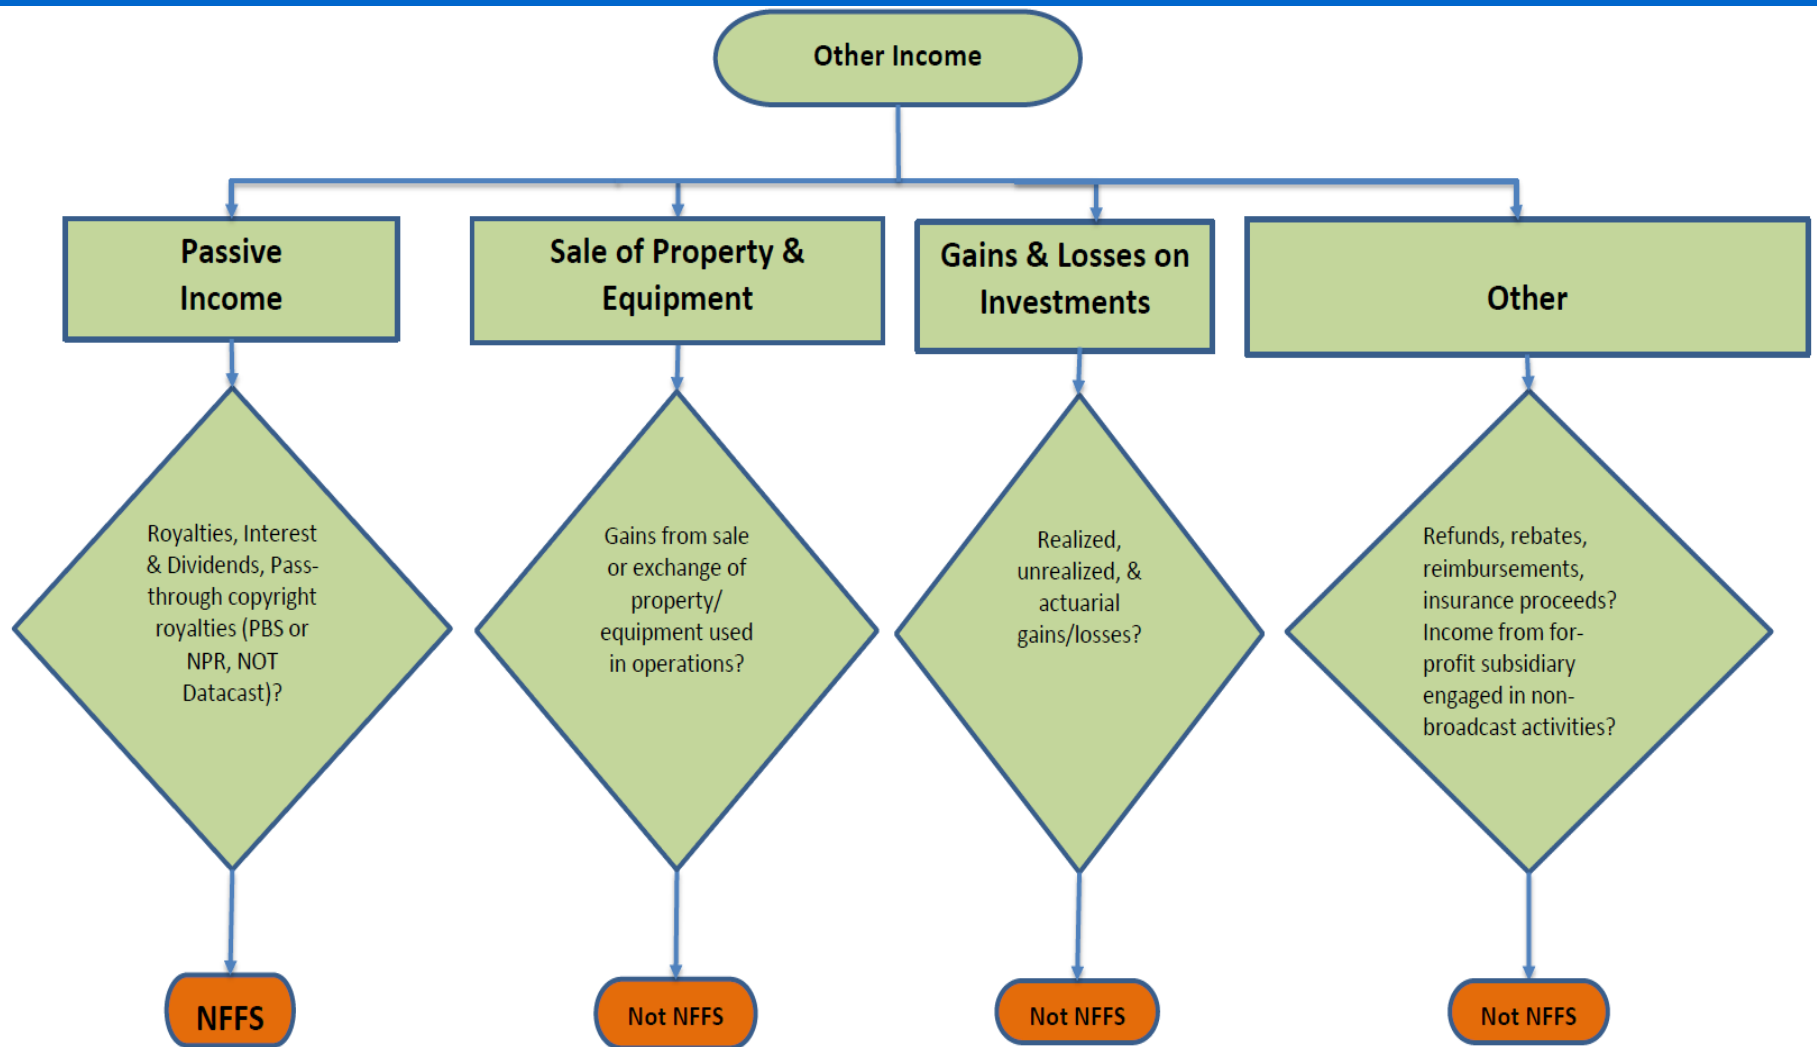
Other Income

Passive Income

Royalties, Interest & Dividends, Pass-through copyright royalties (PBS or NPR, NOT Datacast)?

NFFS

Sale of Property & Equipment

Gains from sale or exchange of property/ equipment used in operations?

Not NFFS

Gains & Losses on Investments

Realized, unrealized, & actuarial gains/losses?

Not NFFS

Other

Refunds, rebates, reimbursements, insurance proceeds? Income from for-profit subsidiary engaged in non-broadcast activities?

Not NFFS